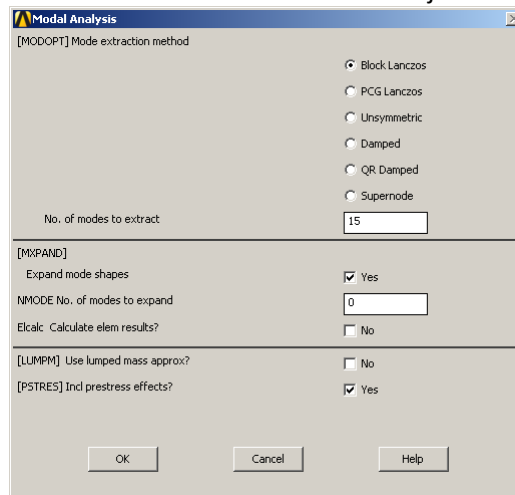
Modal Analysis

[MODOPT] Mode extraction method

Block Lanczos

PCG Lanczos

Unsymmetric

Damped

QR Damped

Supernode

No. of modes to extract

15

[MXPAND]

Expand mode shapes

Yes

NMODE No. of modes to expand

0

Elcalc Calculate elem results?

No

[LUMPM] Use lumped mass approx?

No

[PSTRES] Incl prestress effects?

Yes

OK

Cancel

Help